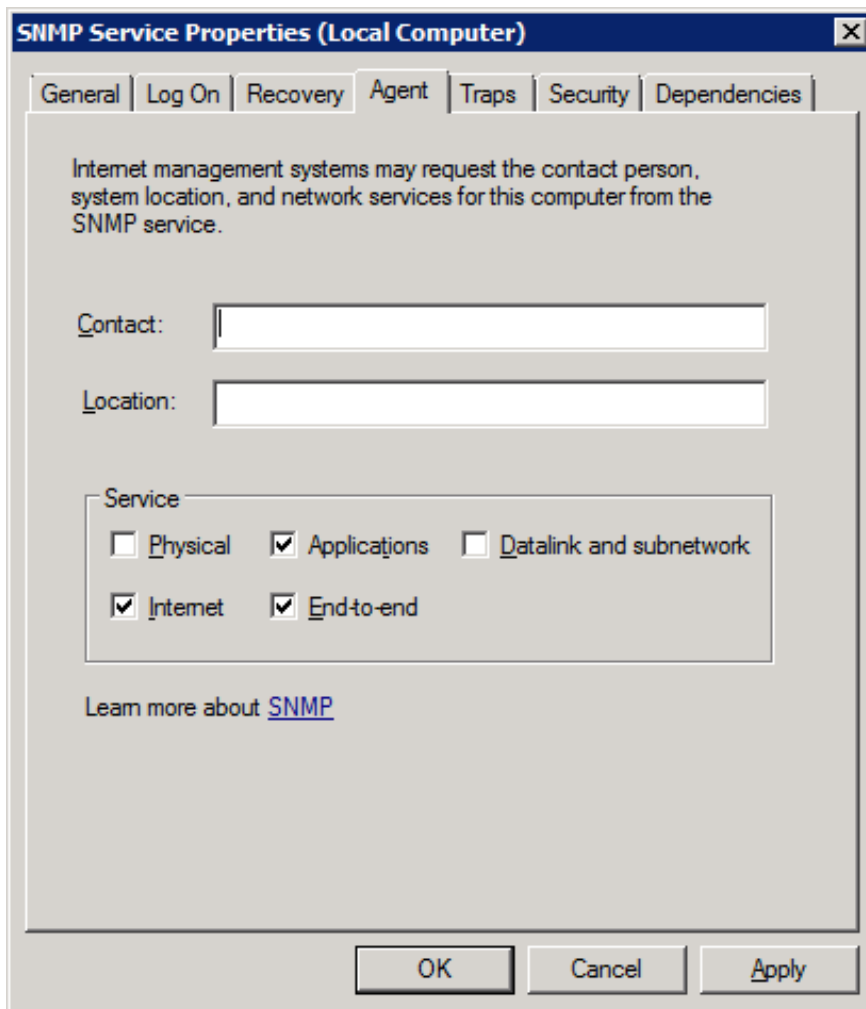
SNMP Service Properties (Local Computer)

General | Log On | Recovery | Agent | Traps | Security | Dependencies

Internet management systems may request the contact person, system location, and network services for this computer from the SNMP service.

Contact:

Location:

Service

Physical

Applications

Datalink and subnetwork

Internet

End-to-end

Learn more about SNMP

OK

Cancel

Apply